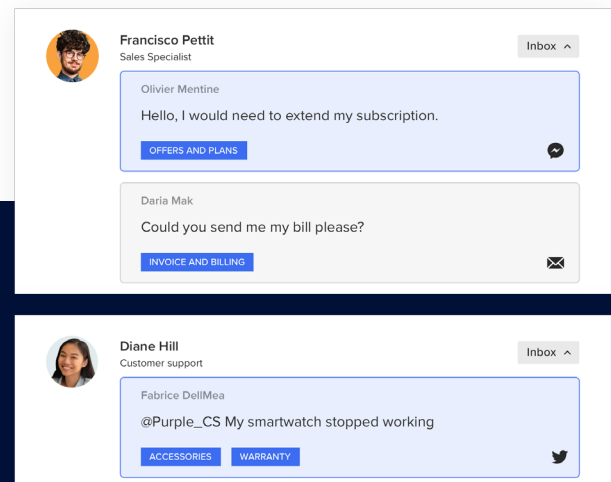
Francisco Pettit
Sales Specialist

Inbox ^

Olivier Mentine
Hello, I would need to extend my subscription.
OFFERS AND PLANS

Daria Mak
Could you send me my bill please?
INVOICE AND BILLING

Diane Hill
Customer support

Inbox ^

Fabrice DellMea
@Purple_CS My smartwatch stopped working
ACCESSORIES
WARRANTY